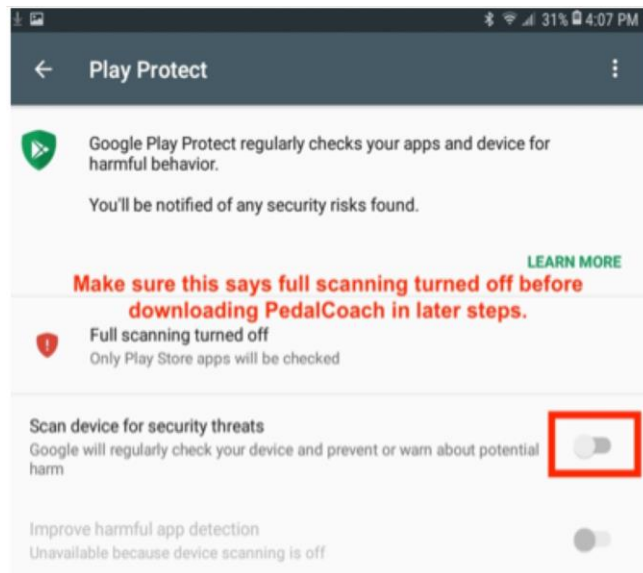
31% 4:07 PM

Play Protect

Google Play Protect regularly checks your apps and device for harmful behavior.

You'll be notified of any security risks found.

LEARN MORE

Make sure this says full scanning turned off before downloading PedalCoach in later steps.

Full scanning turned off
Only Play Store apps will be checked

Scan device for security threats
Google will regularly check your device and prevent or warn about potential harm

Improve harmful app detection
Unavailable because device scanning is off